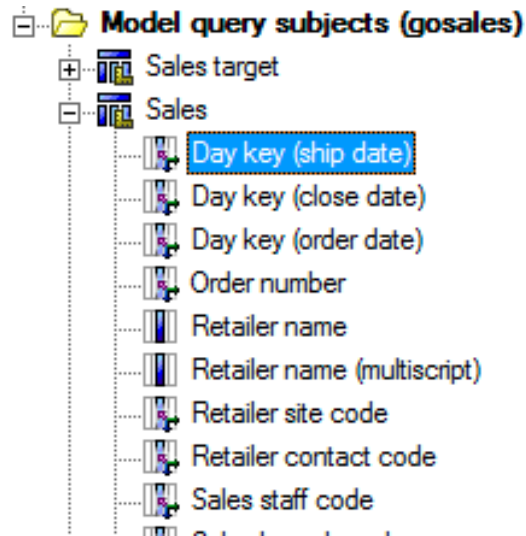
Model query subjects (gosales)
Sales target
Sales
Day key (ship date)
Day key (close date)
Day key (order date)
Order number
Retailer name
Retailer name (multiscript)
Retailer site code
Retailer contact code
Sales staff code
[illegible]